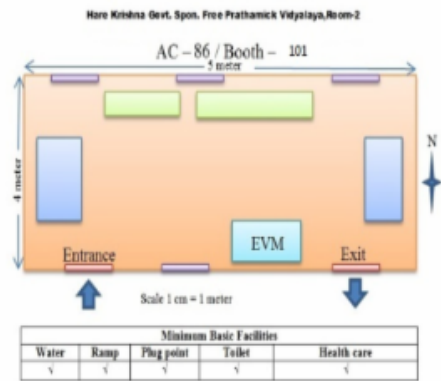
Hare Krishna Govt. Spon. Free Prathamick Vidyalaya,Room-2

AC – 86 / Booth – 101

5 meter

4 meter

N

EVM

Entrance

Exit

Scale 1 cm = 1 meter

| Minimum Basic Facilities | | | | |
|---|---|---|---|---|
| Water | Ramp | Plug point | Toilet | Health care |
| √ | √ | √ | √ | √ |